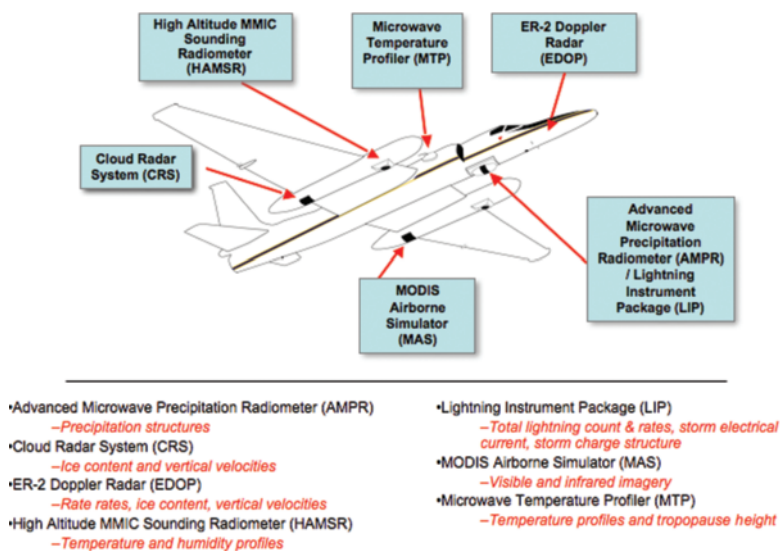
High Altitude MMIC Sounding Radiometer (HAMSR)

Microwave Temperature Profiler (MTP)

ER-2 Doppler Radar (EDOP)

Cloud Radar System (CRS)

Advanced Microwave Precipitation Radiometer (AMPR) / Lightning Instrument Package (LIP)

MODIS Airborne Simulator (MAS)

•Advanced Microwave Precipitation Radiometer (AMPR)
–Precipitation structures
•Cloud Radar System (CRS)
–Ice content and vertical velocities
•ER-2 Doppler Radar (EDOP)
–Rate rates, ice content, vertical velocities
•High Altitude MMIC Sounding Radiometer (HAMSR)
–Temperature and humidity profiles

•Lightning Instrument Package (LIP)
–Total lightning count & rates, storm electrical current, storm charge structure
•MODIS Airborne Simulator (MAS)
–Visible and infrared imagery
•Microwave Temperature Profiler (MTP)
–Temperature profiles and tropopause height